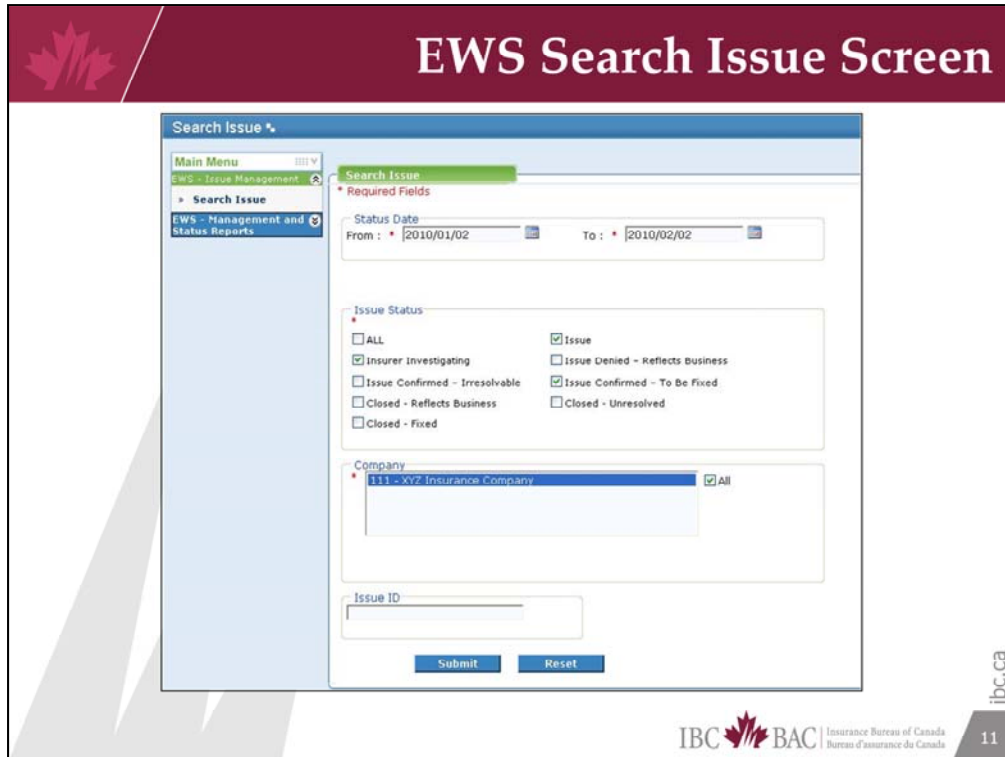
EWS Search Issue Screen

Search Issue

Main Menu

EWS - Issue Management

» Search Issue

EWS - Management and Status Reports

Search Issue

* Required Fields

Status Date

From : * 2010/01/02

To : * 2010/02/02

Issue Status

*

☐ ALL

☑ Issue

☑ Insurer Investigating

☐ Issue Denied - Reflects Business

☐ Issue Confirmed - Irresolvable

☑ Issue Confirmed - To Be Fixed

☐ Closed - Reflects Business

☐ Closed - Unresolved

☐ Closed - Fixed

Company

* 111 - XYZ Insurance Company

☑ All

Issue ID

Submit

Reset

IBC BAC Insurance Bureau of Canada Bureau d'assurance du Canada

ibc.ca

11